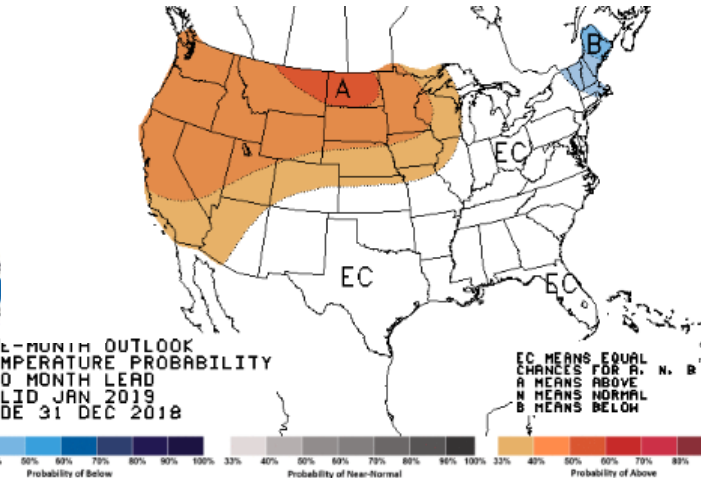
A

B

EC

EC

EC

E-MONTH OUTLOOK
MPERATURE PROBABILITY
0 MONTH LEAD
LID JAN 2019
DE 31 DEC 2018

EC MEANS EQUAL
CHANCES FOR A, N, B
A MEANS ABOVE
N MEANS NORMAL
B MEANS BELOW

50% 60% 70% 80% 90% 100%
Probability of Below

33% 40% 50% 60% 70% 80% 90% 100%
Probability of Near-Normal

33% 40% 50% 60% 70% 80%
Probability of Above